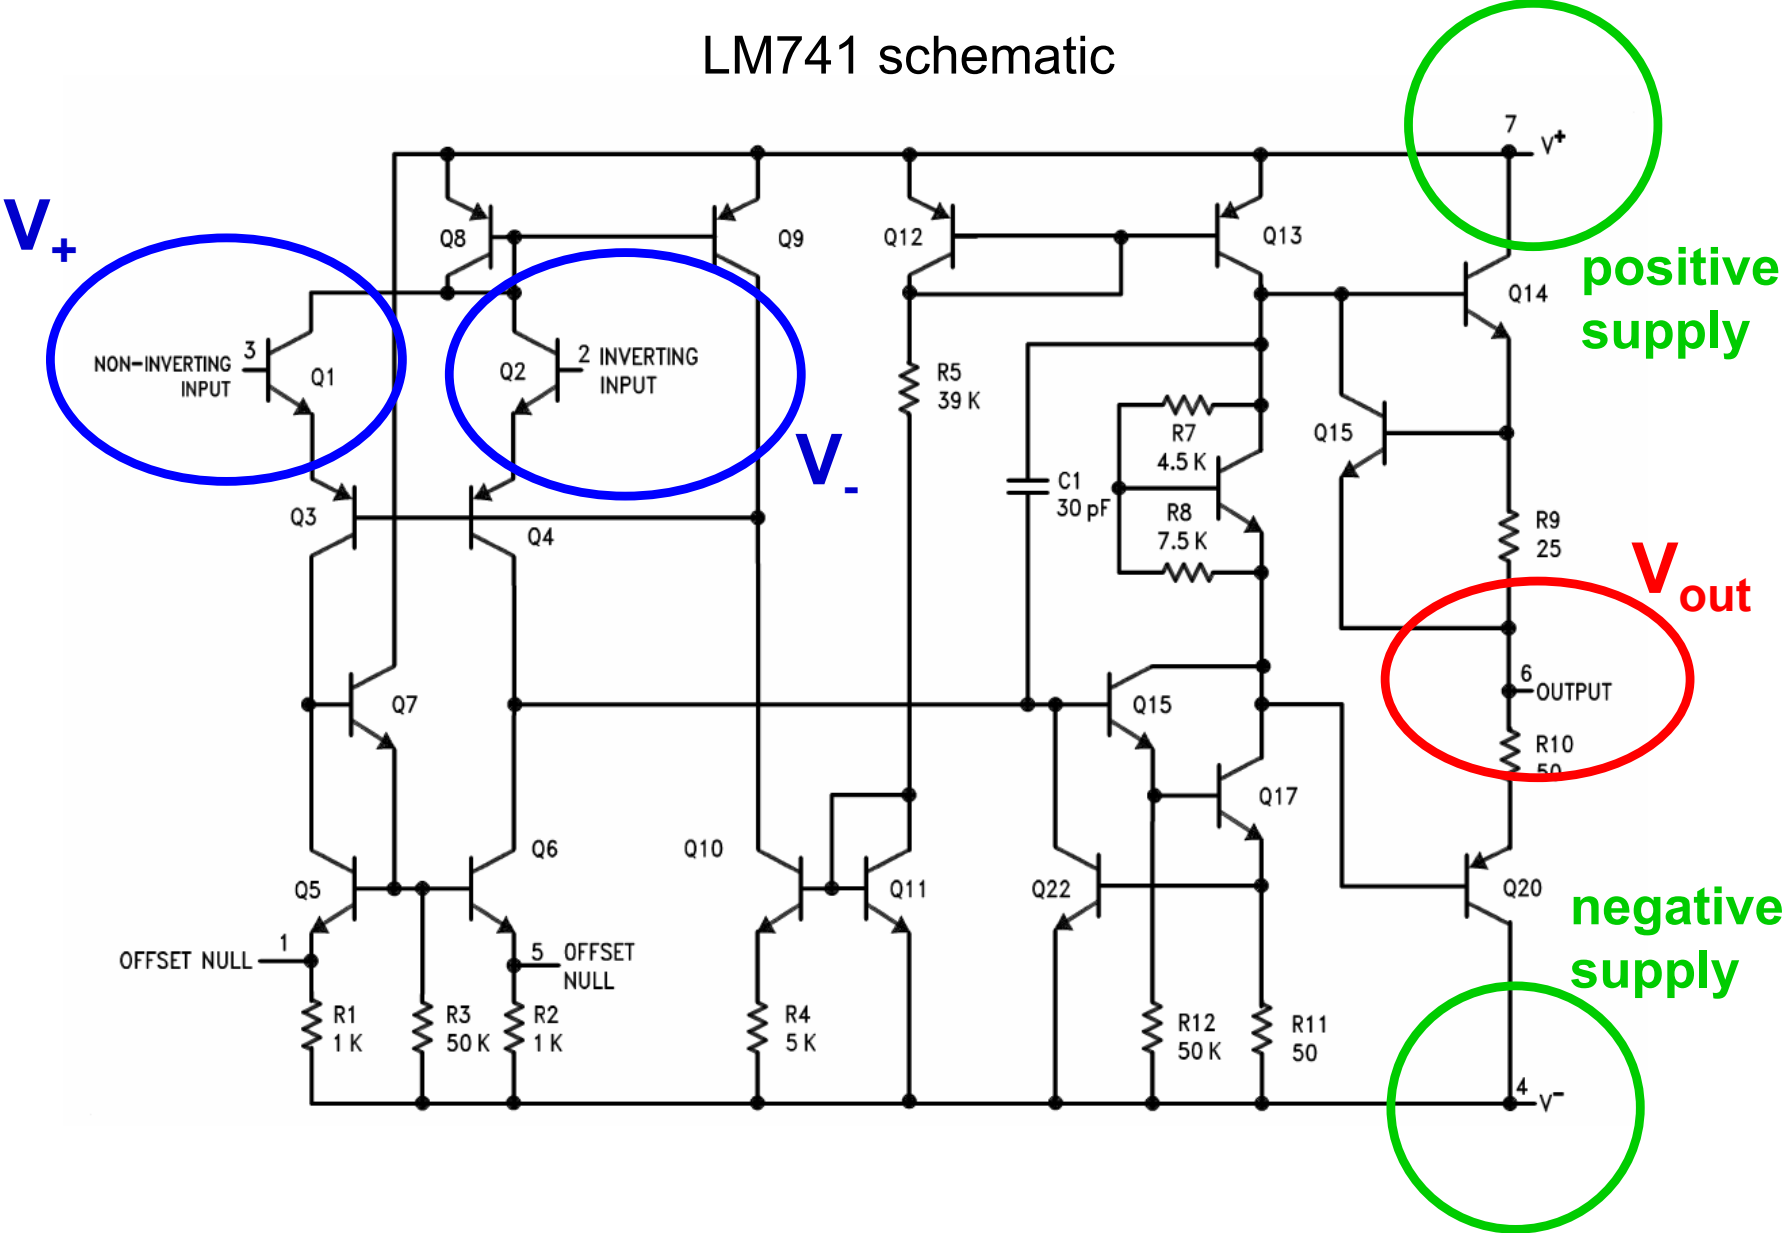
LM741 schematic

$V_+$

$V_-$

$V_{out}$

positive supply

negative supply

7 $V^+$

Q8

Q9

Q12

Q13

Q14

3 NON-INVERTING INPUT

Q1

Q2

2 INVERTING INPUT

R5 39 K

R7 4.5 K

Q15

C1 30 pF

R8 7.5 K

Q3

Q4

R9 25

6 OUTPUT

Q7

Q15

R10 50

Q17

Q6

Q10

Q5

Q11

Q22

Q20

1 OFFSET NULL

5 OFFSET NULL

R1 1 K

R3 50 K

R2 1 K

R4 5 K

R12 50 K

R11 50

4 $V^-$